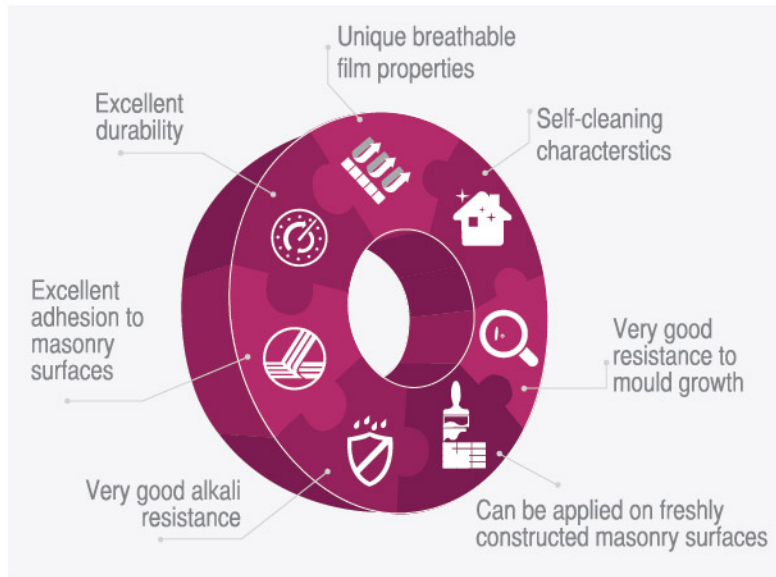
Unique breathable film properties

Excellent durability

Self-cleaning characterstics

Excellent adhesion to masonry surfaces

Very good resistance to mould growth

Very good alkali resistance

Can be applied on freshly constructed masonry surfaces